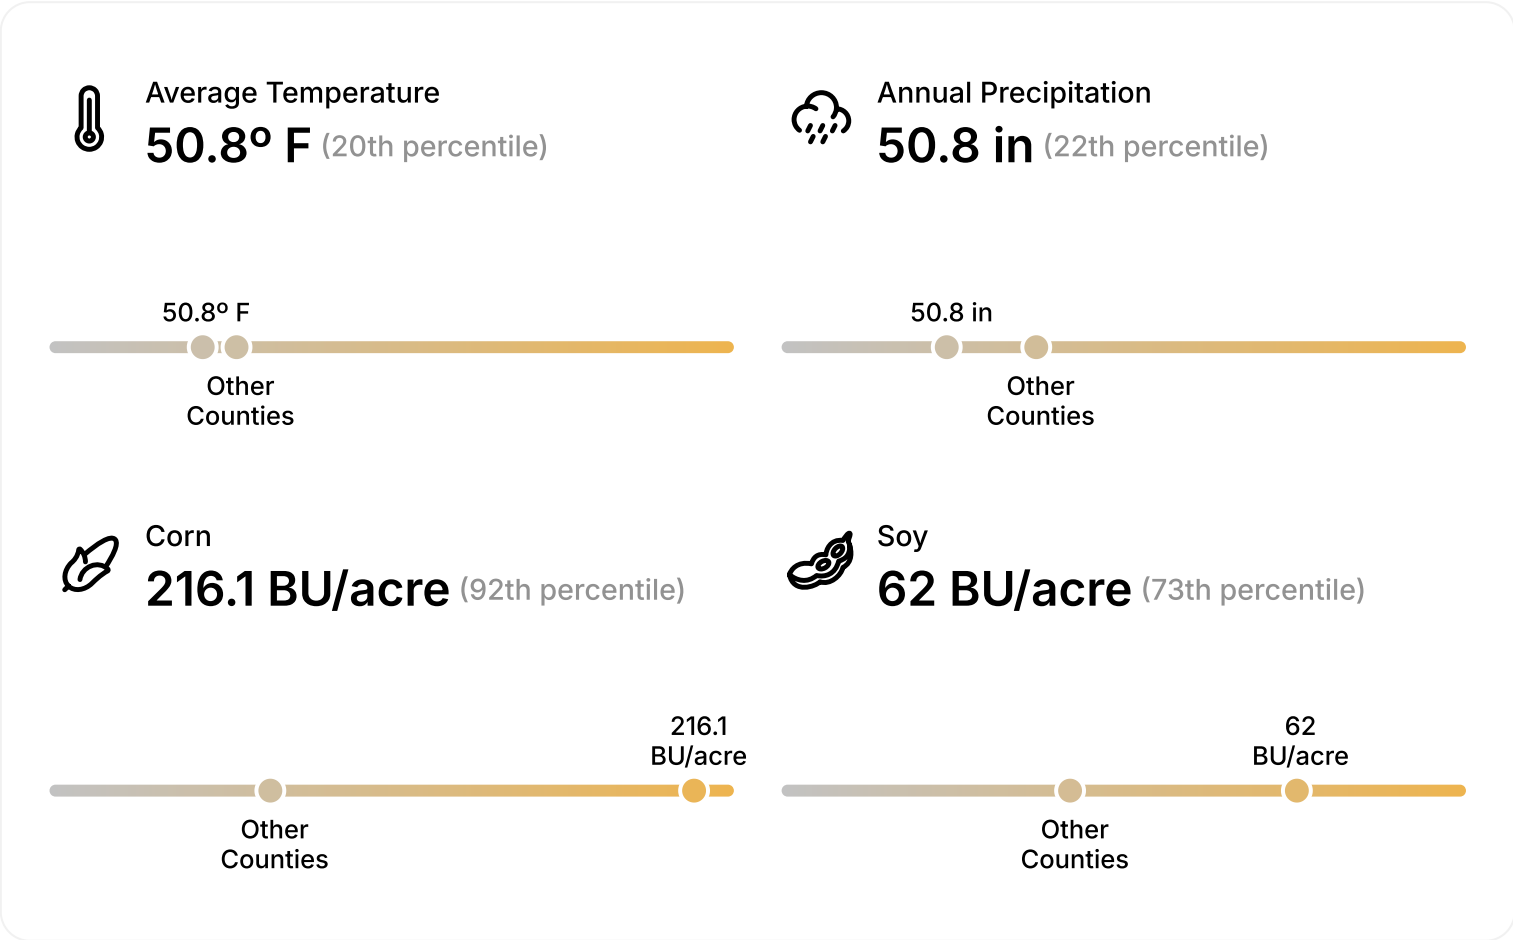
Average Temperature
50.8º F (20th percentile)

50.8º F

Other Counties

Annual Precipitation
50.8 in (22th percentile)

50.8 in

Other Counties

Corn
216.1 BU/acre (92th percentile)

216.1 BU/acre

Other Counties

Soy
62 BU/acre (73th percentile)

62 BU/acre

Other Counties